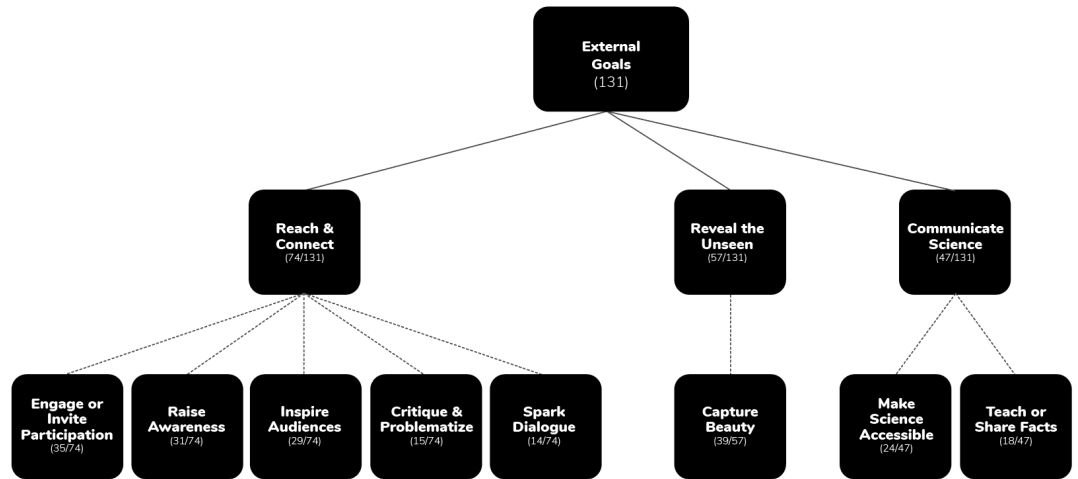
External Goals
(131)

Reach & Connect
(74/131)

Reveal the Unseen
(57/131)

Communicate Science
(47/131)

Engage or Invite Participation
(35/74)

Raise Awareness
(31/74)

Inspire Audiences
(29/74)

Critique & Problematize
(15/74)

Spark Dialogue
(14/74)

Capture Beauty
(39/57)

Make Science Accessible
(24/47)

Teach or Share Facts
(18/47)